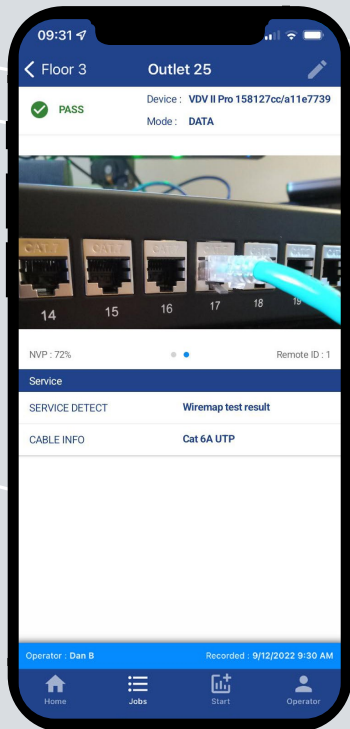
09:31

Floor 3

Outlet 25

PASS

Device : VDV II Pro 158127cc/a11e7739

Mode : DATA

CAT 7 CAT 7 CAT 7 CAT 7

14 15 16 17 18 19

NVP : 72%

Remote ID : 1

Service

| SERVICE DETECT | Wiremap test result |
|---|---|
| CABLE INFO | Cat 6A UTP |

Operator : Dan B

Recorded : 9/12/2022 9:30 AM

Home Jobs Start Operator